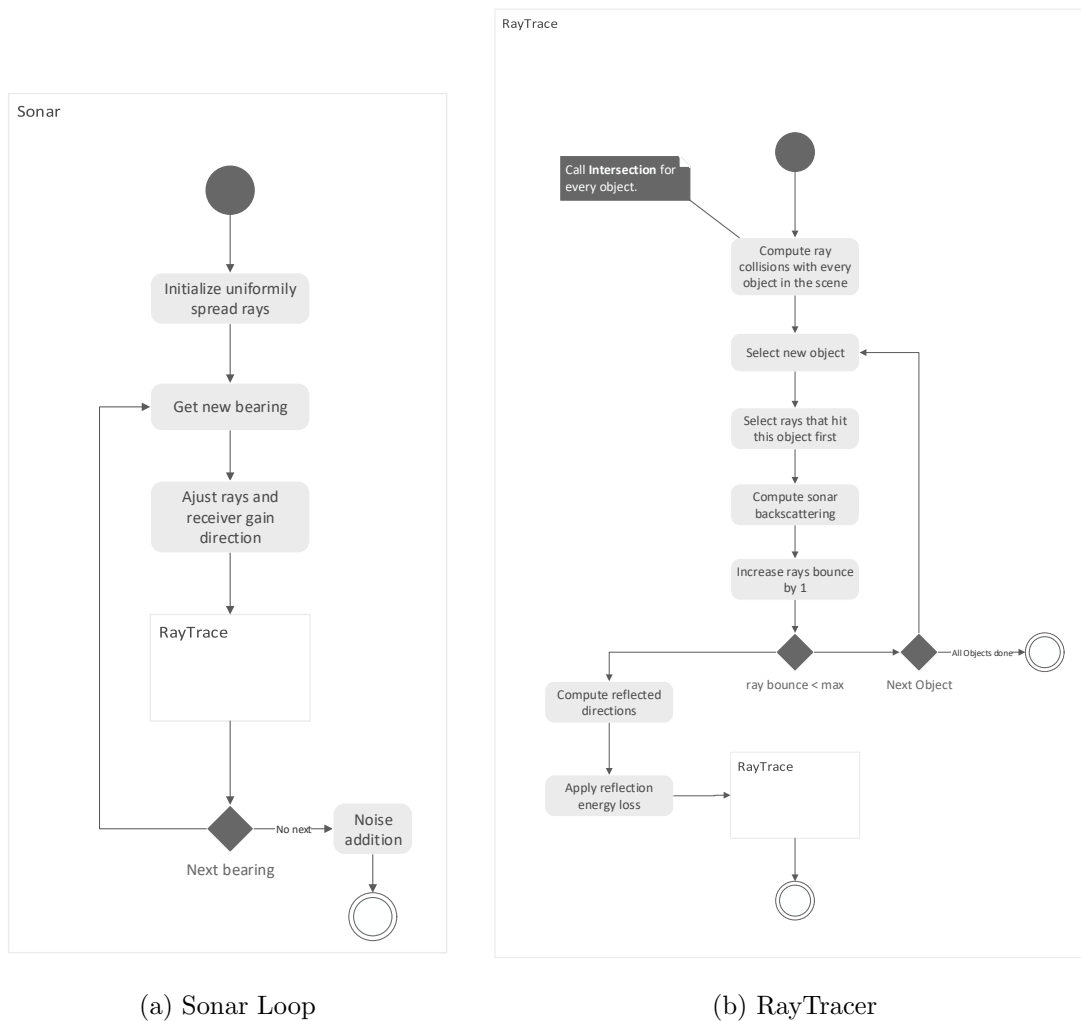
Sonar

Initialize uniformly spread rays

Get new bearing

Ajust rays and receiver gain direction

RayTrace

No next

Noise addition

Next bearing

RayTrace

Call **Intersection** for every object.

Compute ray collisions with every object in the scene

Select new object

Select rays that hit this object first

Compute sonar backscattering

Increase rays bounce by 1

ray bounce < max

Next Object

All Objects done

Compute reflected directions

Apply reflection energy loss

RayTrace

(a) Sonar Loop

(b) RayTracer